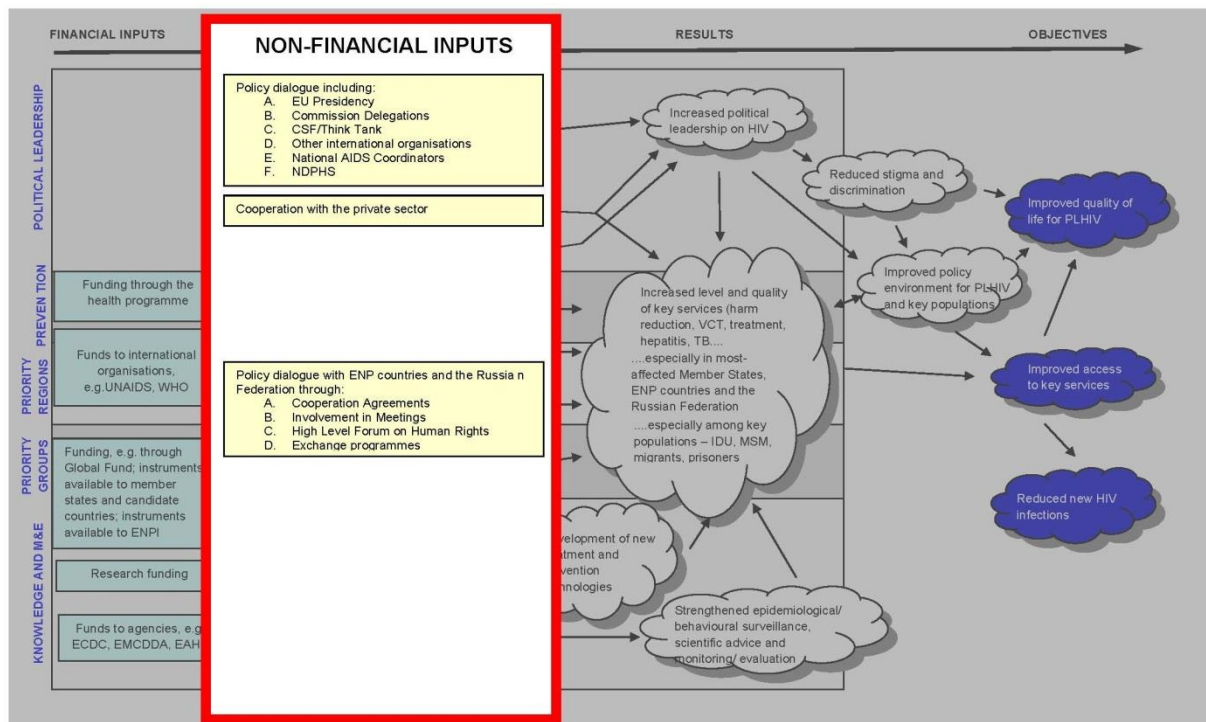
FINANCIAL INPUTS

NON-FINANCIAL INPUTS

RESULTS

OBJECTIVES

POLITICAL LEADERSHIP

PREVEN TION

PRIORITY REGIONS

PRIORITY GROUPS

KNOWLEDGE AND M&E

Policy dialogue including:
A. EU Presidency
B. Commission Delegations
C. CSF/Think Tank
D. Other international organisations
E. National AIDS Coordinators
F. NDPHS

Cooperation with the private sector

Funding through the health programme

Funds to international organisations, e.g.UNAIDS, WHO

Policy dialogue with ENP countries and the Russia n Federation through:
A. Cooperation Agreements
B. Involvement in Meetings
C. High Level Forum on Human Rights
D. Exchange programmes

Funding, e.g. through Global Fund; instruments available to member states and candidate countries; instruments available to ENPI

Research funding

Funds to agencies, e.g ECDC, EMCDDA, EAH

Increased political leadership on HIV

Reduced stigma and discrimination

Improved quality of life for PLHIV

Increased level and quality of key services (harm reduction, VCT, treatment, hepatitis, TB.... ....especially in most-affected Member States, ENP countries and the Russian Federation ....especially among key populations – IDU, MSM, migrants, prisoners

Improved policy environment for PLHIV and key populations

Improved access to key services

Reduced new HIV infections

velopment of new atment and vention nnologies

Strengthened epidemiological/ behavioural surveillance, scientific advice and monitoring/ evaluation